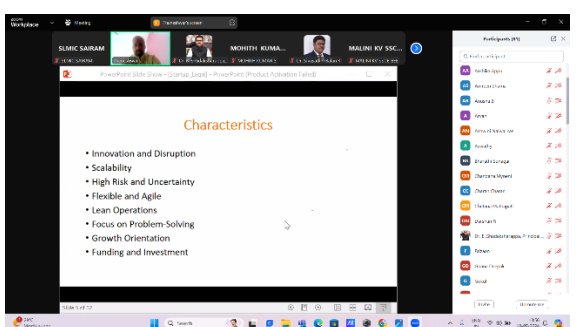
zoom Workplace
Meeting
Thameshaw's screen
SLMIC SAIRAM
MOHITH KUMA...
MALINI KV SSC...
PowerPoint Slide Show - [Startup_Lega] - PowerPoint (Product Activation Failed)
Characteristics
• Innovation and Disruption
• Scalability
• High Risk and Uncertainty
• Flexible and Agile
• Lean Operations
• Focus on Problem-Solving
• Growth Orientation
• Funding and Investment
Slide 5 of 17
Participants (85)
Find a participant
Aaditya Appu
Akanksha
Akshara 2
Aman
Anwar
Ashwathy
Bharath Gunaga
Chandana
Chetan Chavan
Chetana
Darshan S
Dr. E. Shadakshrappa, Principal...
Eshwar
Gowtham
Ismail
Invite
Unmute me
Search